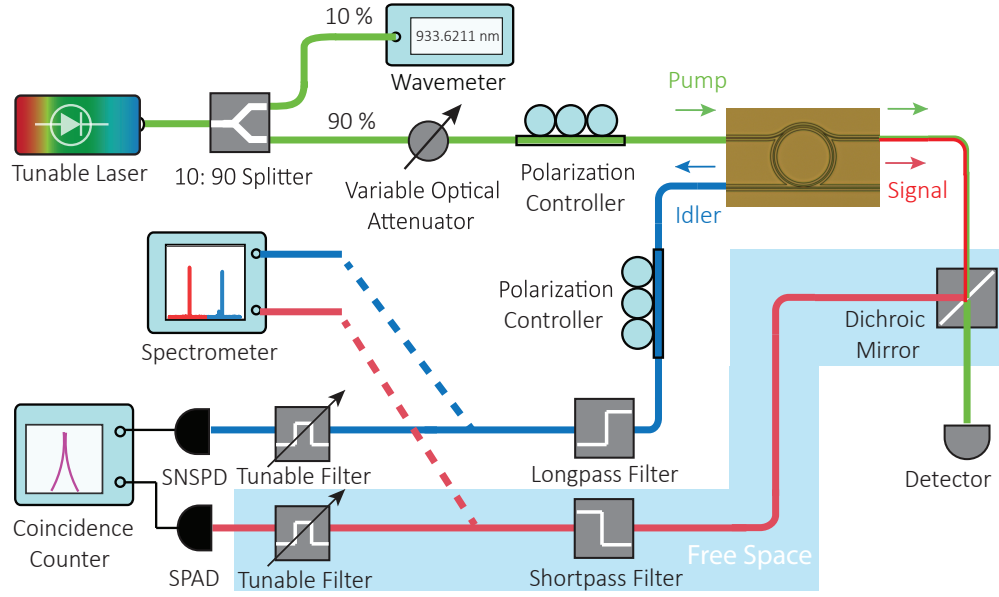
10 %

933.6211 nm

Wavemeter

Pump

Tunable Laser

10: 90 Splitter

90 %

Variable Optical Attenuator

Polarization Controller

Idler

Signal

Polarization Controller

Spectrometer

Dichroic Mirror

Coincidence Counter

SNSPD

Tunable Filter

Longpass Filter

Detector

SPAD

Tunable Filter

Shortpass Filter

Free Space